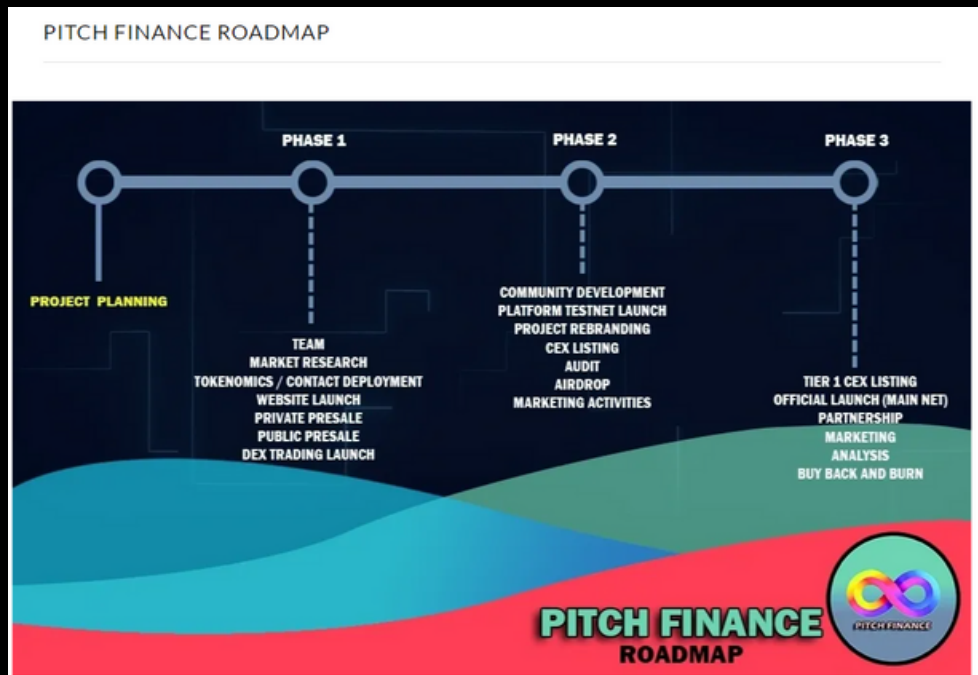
PITCH FINANCE ROADMAP

PHASE 1

PHASE 2

PHASE 3

PROJECT PLANNING

TEAM
MARKET RESEARCH
TOKENOMICS / CONTACT DEPLOYMENT
WEBSITE LAUNCH
PRIVATE PRESALE
PUBLIC PRESALE
DEX TRADING LAUNCH

COMMUNITY DEVELOPMENT
PLATFORM TESTNET LAUNCH
PROJECT REBRANDING
CEX LISTING
AUDIT
AIRDROP
MARKETING ACTIVITIES

TIER 1 CEX LISTING
OFFICIAL LAUNCH (MAIN NET)
PARTNERSHIP
MARKETING
ANALYSIS
BUY BACK AND BURN

PITCH FINANCE
ROADMAP

PITCH FINANCE